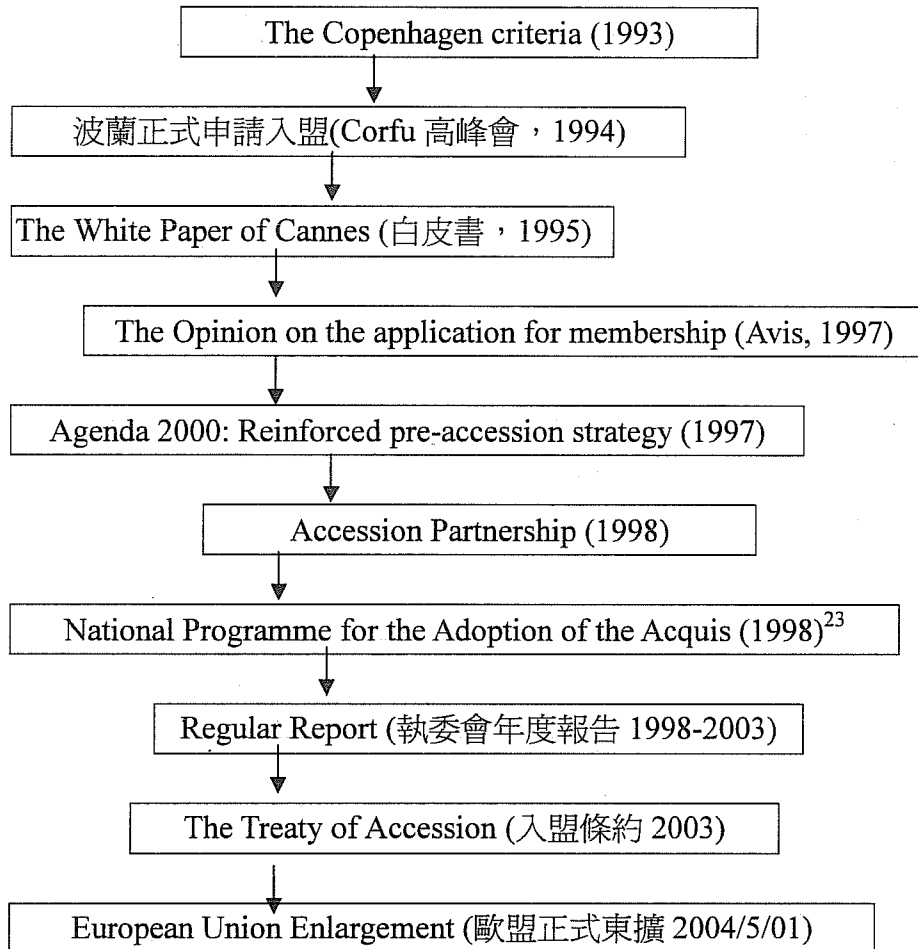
The Copenhagen criteria (1993)

波蘭正式申請入盟(Corfu 高峰會，1994)

The White Paper of Cannes (白皮書，1995)

The Opinion on the application for membership (Avis, 1997)

Agenda 2000: Reinforced pre-accession strategy (1997)

Accession Partnership (1998)

National Programme for the Adoption of the Acquis (1998)$^{23}$

Regular Report (執委會年度報告 1998-2003)

The Treaty of Accession (入盟條約 2003)

European Union Enlargement (歐盟正式東擴 2004/5/01)